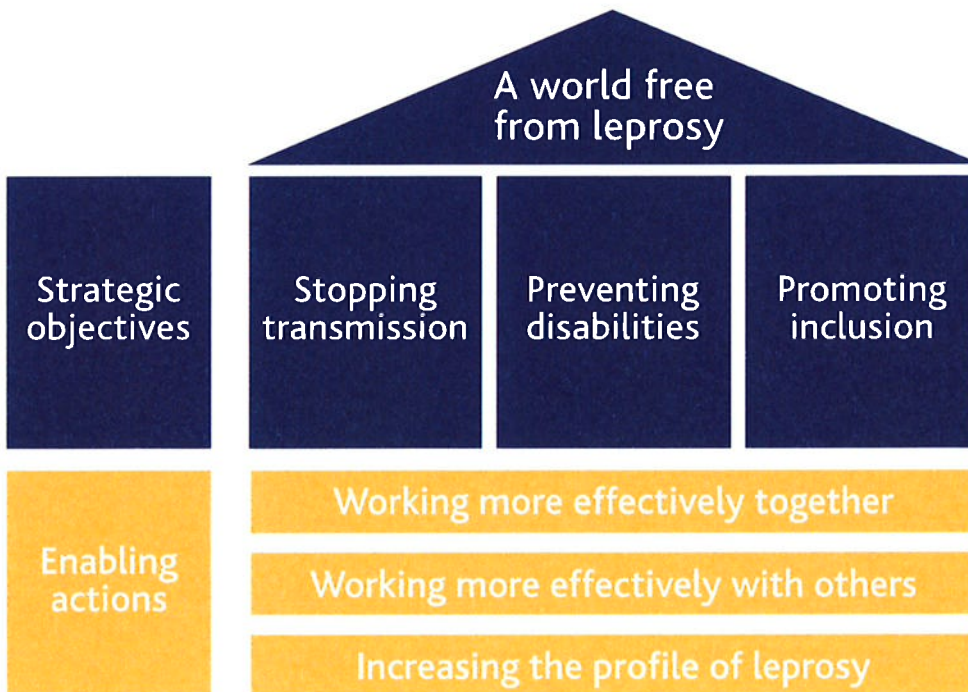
A world free from leprosy

Strategic objectives

Stopping transmission

Preventing disabilities

Promoting inclusion

Enabling actions

Working more effectively together

Working more effectively with others

Increasing the profile of leprosy